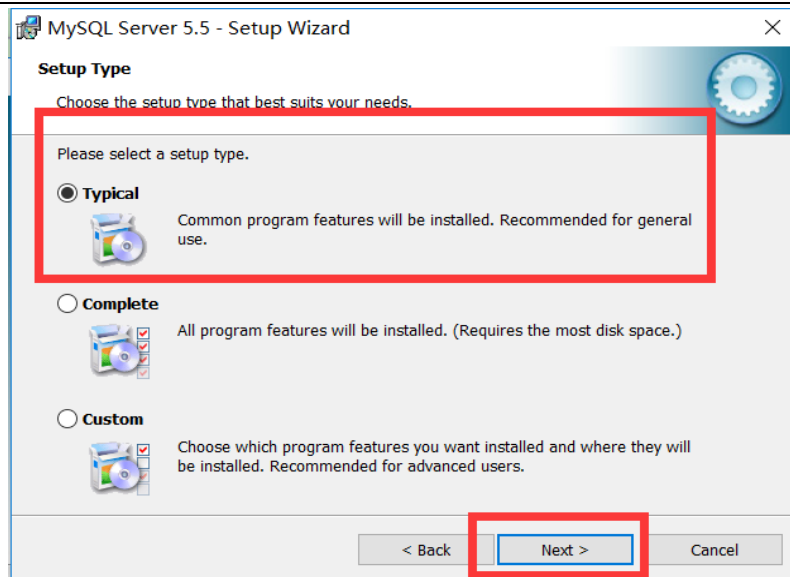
MySQL Server 5.5 - Setup Wizard

Setup Type

Choose the setup type that best suits your needs.

Please select a setup type.

Typical

Common program features will be installed. Recommended for general use.

Complete

All program features will be installed. (Requires the most disk space.)

Custom

Choose which program features you want installed and where they will be installed. Recommended for advanced users.

< Back

Next >

Cancel